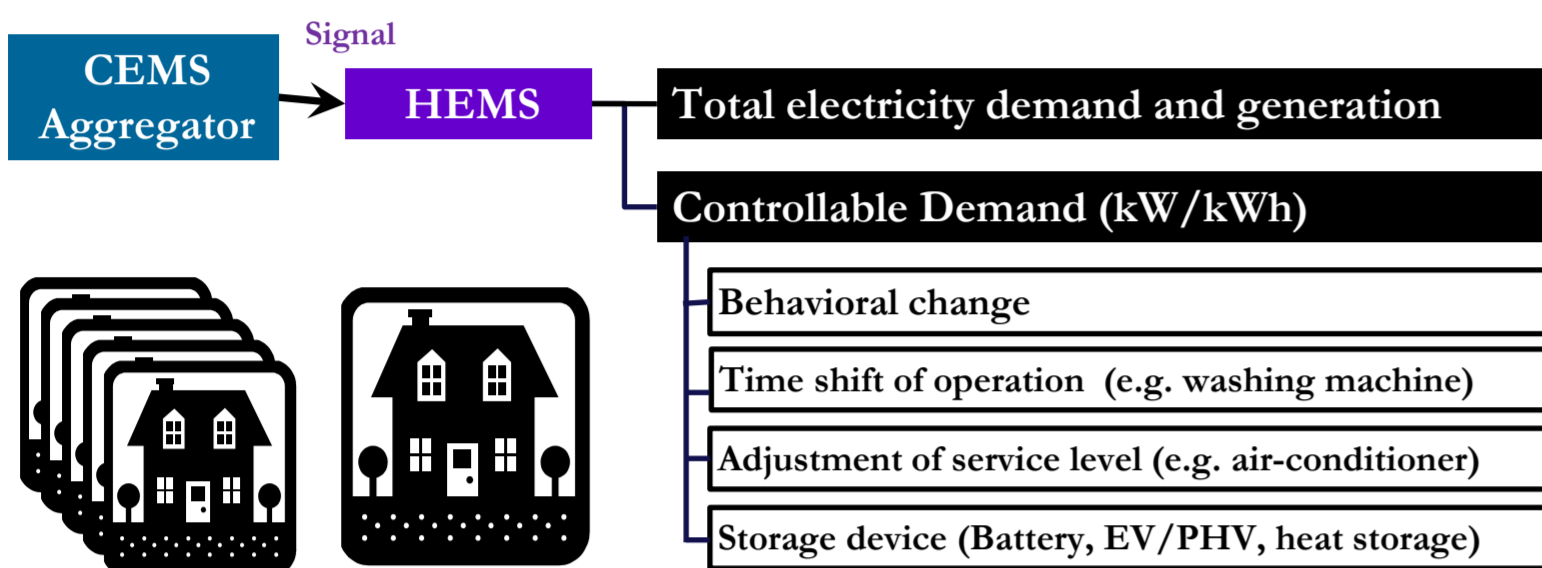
CEMS Aggregator

Signal

HEMS

Total electricity demand and generation

Controllable Demand (kW/kWh)

Behavioral change

Time shift of operation (e.g. washing machine)

Adjustment of service level (e.g. air-conditioner)

Storage device (Battery, EV/PHV, heat storage)